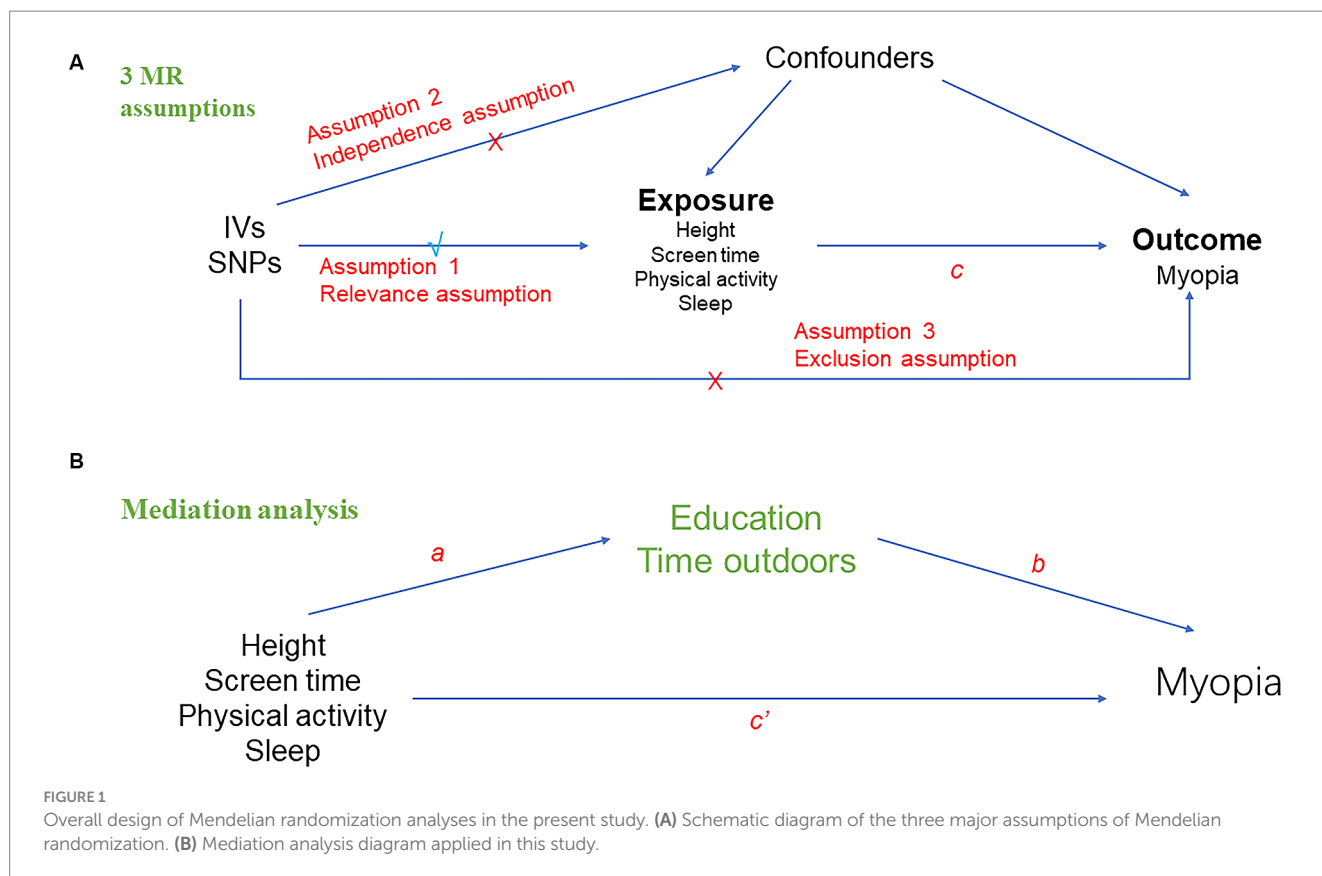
A

3 MR assumptions

Confounders

Assumption 2
Independence assumption
X

IVs
SNPs

√

Assumption 1
Relevance assumption

Exposure
Height
Screen time
Physical activity
Sleep

c

Outcome
Myopia

Assumption 3
Exclusion assumption

X

B

Mediation analysis

Education
Time outdoors

a

b

Height
Screen time
Physical activity
Sleep

Myopia

c'

FIGURE 1
Overall design of Mendelian randomization analyses in the present study. (A) Schematic diagram of the three major assumptions of Mendelian randomization. (B) Mediation analysis diagram applied in this study.